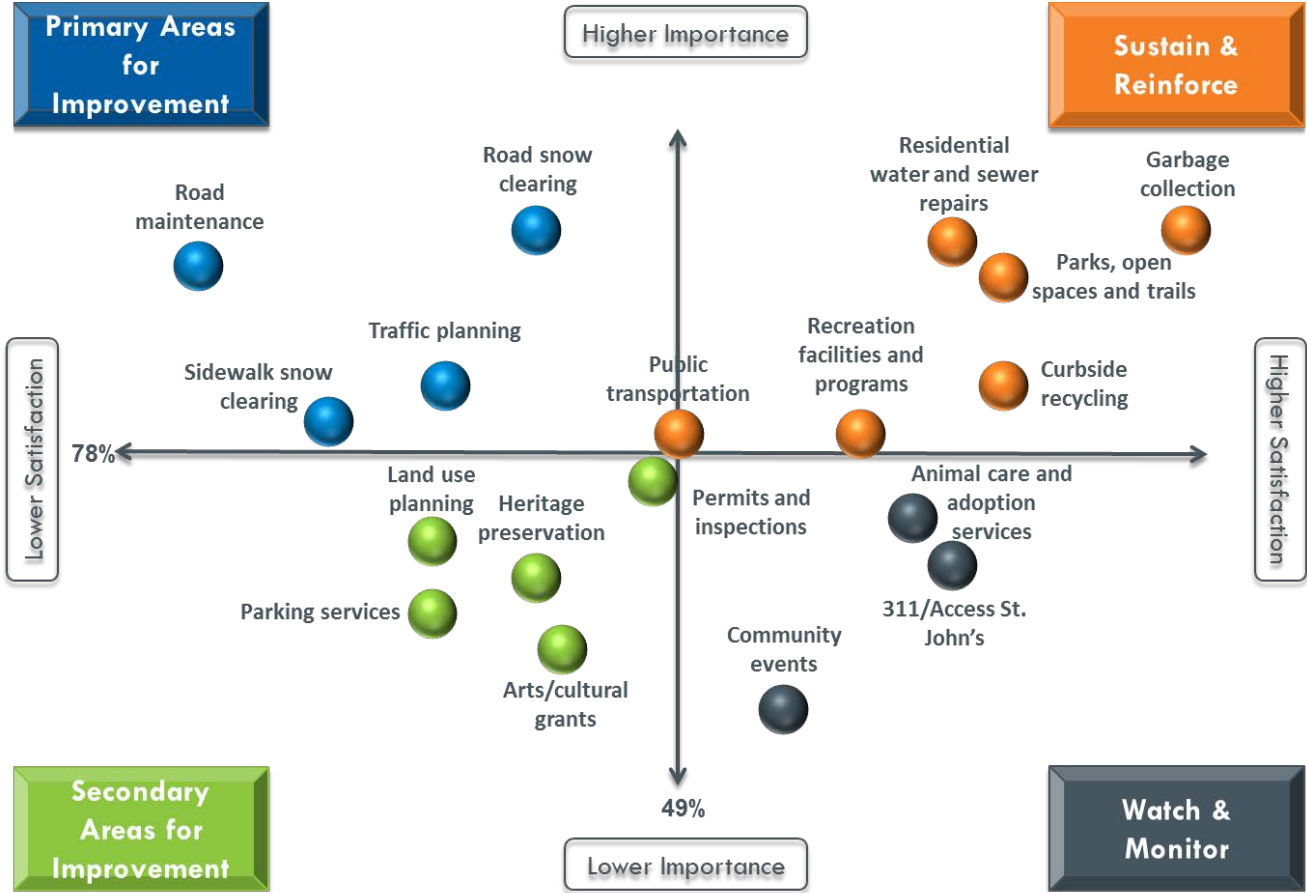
Primary Areas for Improvement

Higher Importance

Sustain & Reinforce

Road snow clearing

Residential water and sewer repairs

Garbage collection

Road maintenance

Parks, open spaces and trails

Traffic planning

Recreation facilities and programs

Public transportation

Curbside recycling

Sidewalk snow clearing

Lower Satisfaction

Higher Satisfaction

78%

Land use planning

Heritage preservation

Permits and inspections

Animal care and adoption services

Parking services

311/Access St. John's

Community events

Arts/cultural grants

49%

Secondary Areas for Improvement

Lower Importance

Watch & Monitor